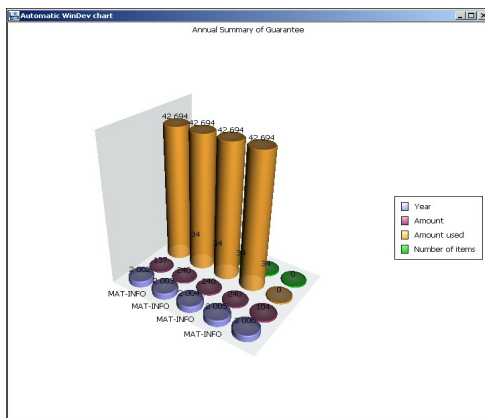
Automatic WinDev chart

Annual Summary of Guarantee

42 694
42 694
42 694
42 694

34
34
34
34

2 005
2 005
2 005
2 005

MAT-INFO
MAT-INFO
MAT-INFO
MAT-INFO

0
0

Year
Amount
Amount used
Number of items